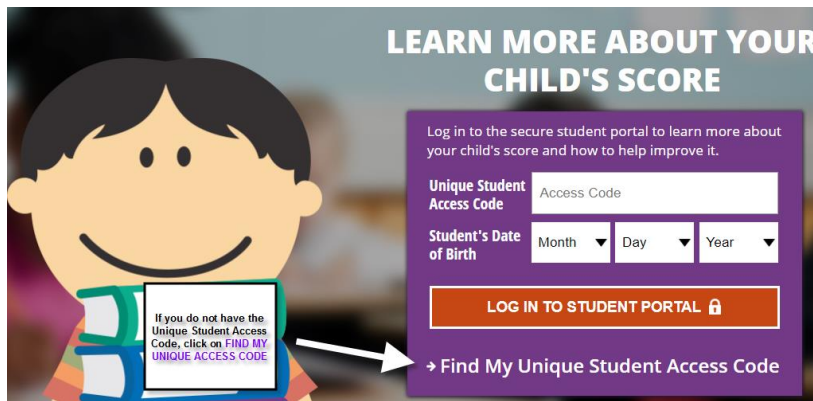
LEARN MORE ABOUT YOUR CHILD'S SCORE

Log in to the secure student portal to learn more about your child's score and how to help improve it.

Unique Student Access Code

Access Code

Student's Date of Birth

Month

Day

Year

LOG IN TO STUDENT PORTAL

If you do not have the Unique Student Access Code, click on FIND MY UNIQUE ACCESS CODE

→ Find My Unique Student Access Code